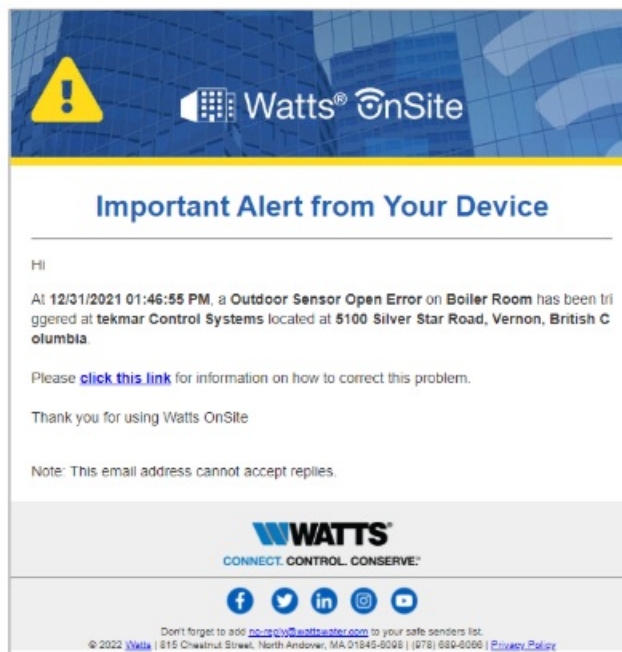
Watts® OnSite

Important Alert from Your Device

Hi

At 12/31/2021 01:46:55 PM, a Outdoor Sensor Open Error on Boiler Room has been triggered at tekmar Control Systems located at 5100 Silver Star Road, Vernon, British Columbia.

Please click this link for information on how to correct this problem.

Thank you for using Watts OnSite

Note: This email address cannot accept replies.

WATTS®

CONNECT. CONTROL. CONSERVE.™

Don't forget to add no-reply@wattswater.com to your safe senders list.
© 2022 Watts | 815 Chestnut Street, North Andover, MA 01845-6098 | (978) 689-6066 | Privacy Policy